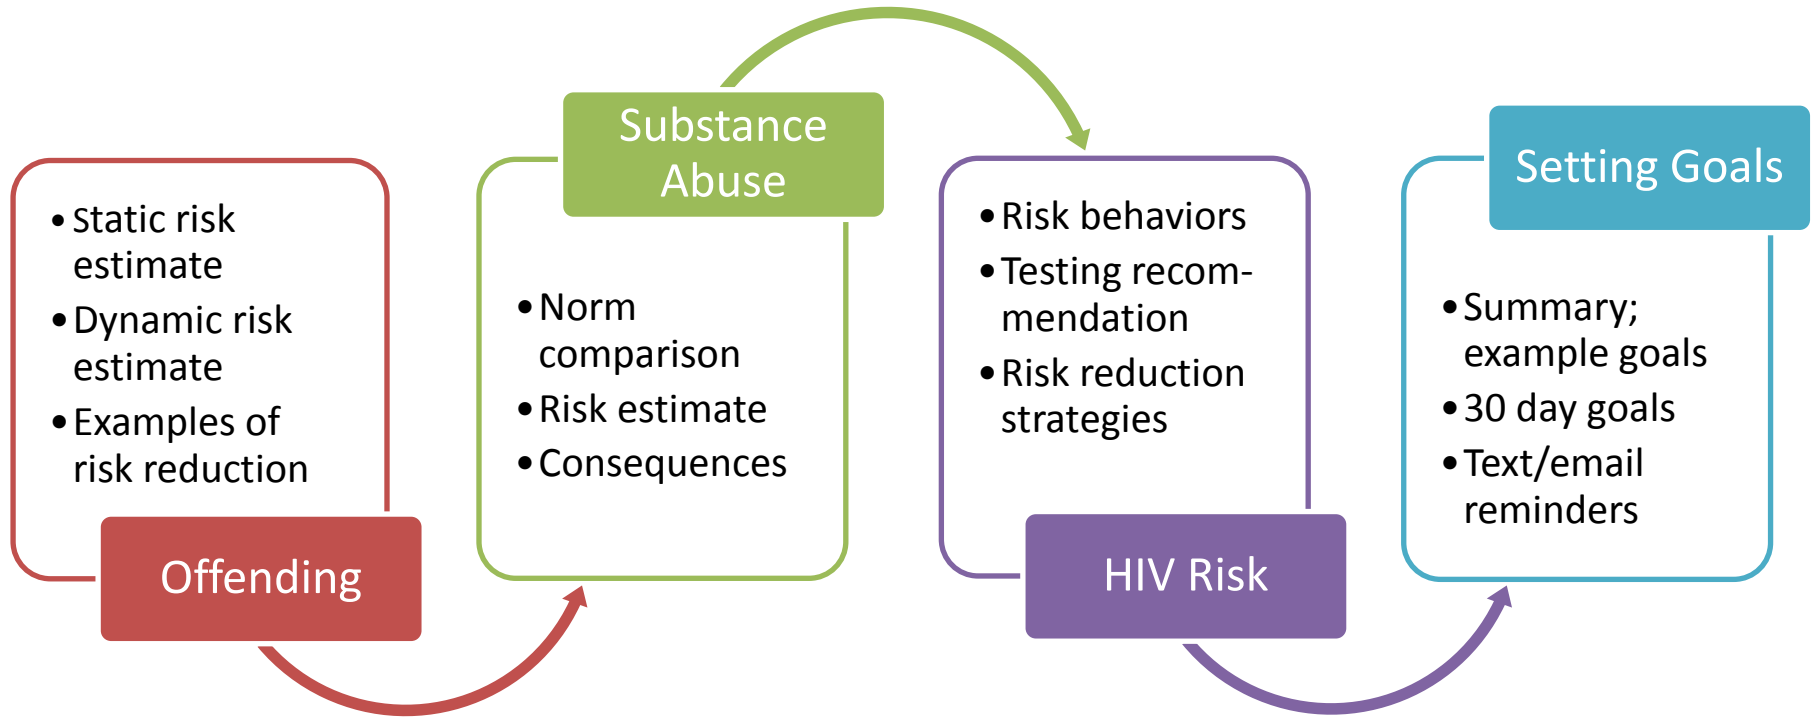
- Static risk estimate
- Dynamic risk estimate
- Examples of risk reduction

Offending

Substance Abuse

- Norm comparison
- Risk estimate
- Consequences

- Risk behaviors
- Testing recommendation
- Risk reduction strategies

HIV Risk

Setting Goals

- Summary; example goals
- 30 day goals
- Text/email reminders